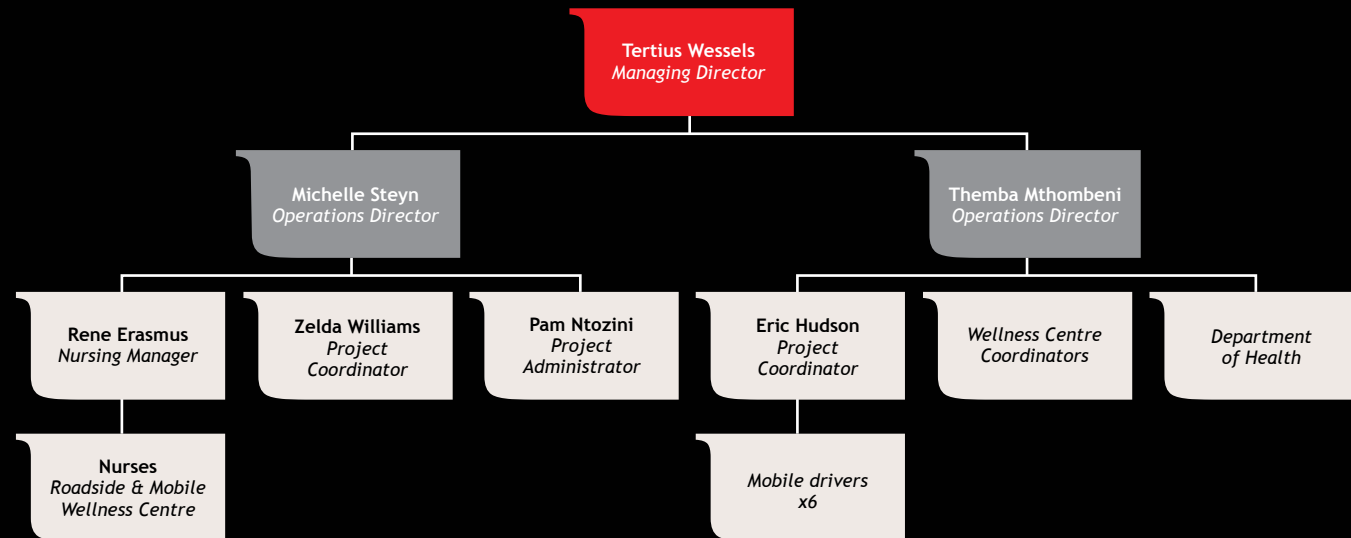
Tertius Wessels
Managing Director

Michelle Steyn
Operations Director

Themba Mthombeni
Operations Director

Rene Erasmus
Nursing Manager

Zelda Williams
Project Coordinator

Pam Ntozini
Project Administrator

Eric Hudson
Project Coordinator

Wellness Centre Coordinators

Department of Health

Nurses
Roadside & Mobile Wellness Centre

Mobile drivers x6